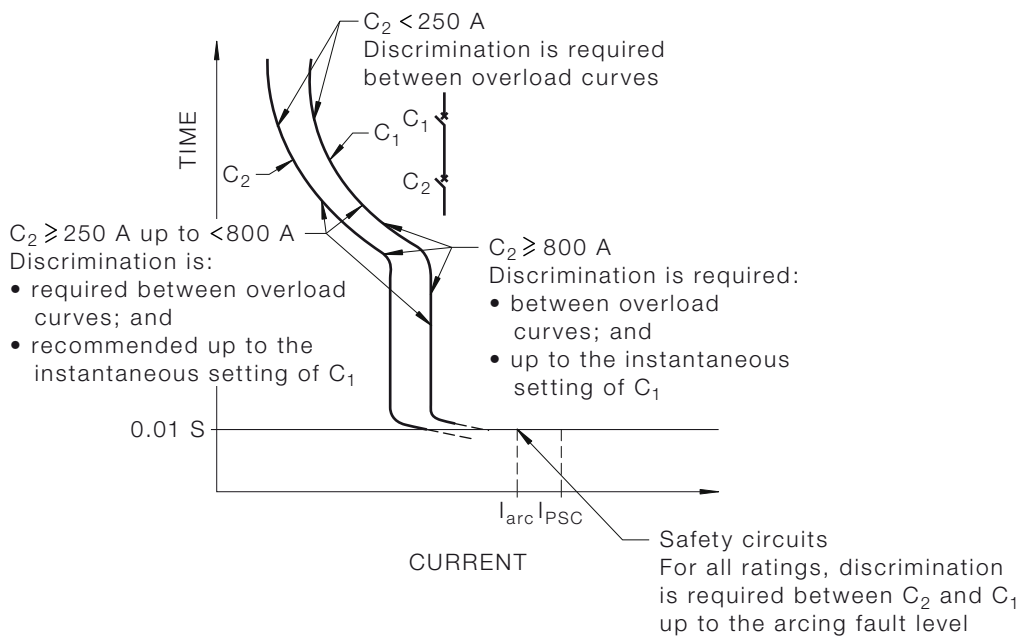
$C_2 < 250$ A
Discrimination is required between overload curves

TIME

$C_1$

$C_1$

$C_2$

$C_2$

$C_2 \geqslant 250$ A up to $<800$ A
Discrimination is:
• required between overload curves; and
• recommended up to the instantaneous setting of $C_1$

$C_2 \geqslant 800$ A
Discrimination is required:
• between overload curves; and
• up to the instantaneous setting of $C_1$

0.01 S

$I_{arc}$ $I_{PSC}$

CURRENT

Safety circuits
For all ratings, discrimination is required between $C_2$ and $C_1$ up to the arcing fault level